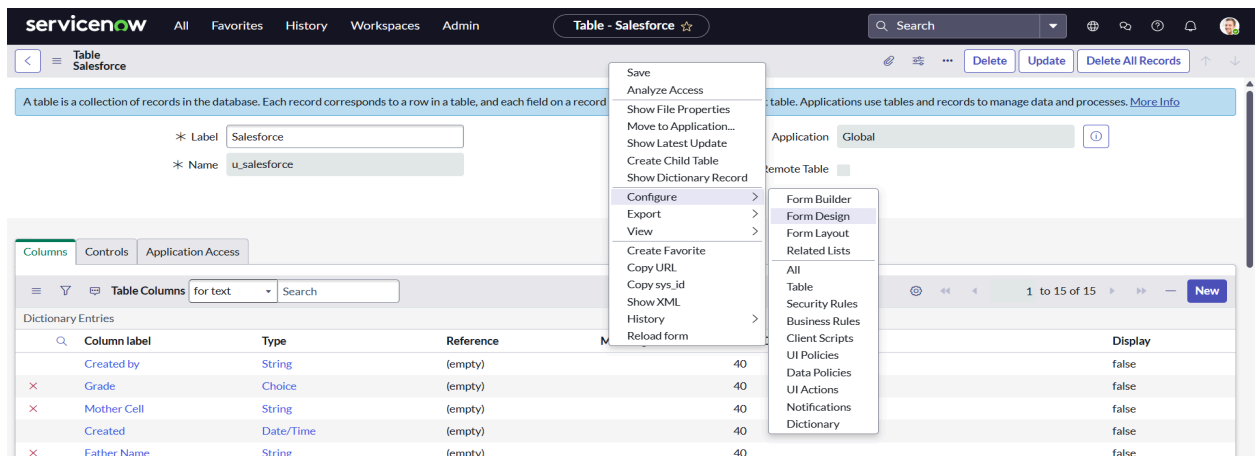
servicenow All Favorites History Workspaces Admin Table - Salesforce ☆ Search

Table
Salesforce

Delete Update Delete All Records

A table is a collection of records in the database. Each record corresponds to a row in a table, and each field on a record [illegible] table. Applications use tables and records to manage data and processes. More Info

∗ Label Salesforce
∗ Name u_salesforce

Application Global
Remote Table

Save
Analyze Access
Show File Properties
Move to Application...
Show Latest Update
Create Child Table
Show Dictionary Record
Configure >
Export >
View >
Create Favorite
Copy URL
Copy sys_id
Show XML
History >
Reload form

Form Builder
Form Design
Form Layout
Related Lists
All
Table
Security Rules
Business Rules
Client Scripts
UI Policies
Data Policies
UI Actions
Notifications
Dictionary

Columns Controls Application Access

Table Columns for text Search

1 to 15 of 15 New

Dictionary Entries

| Column label | Type | Reference | M | Display |
|---|---|---|---|---|
| Created by | String | (empty) | 40 | false |
| Grade | Choice | (empty) | 40 | false |
| Mother Cell | String | (empty) | 40 | false |
| Created | Date/Time | (empty) | 40 | false |
| Father Name | String | (empty) | 40 | false |